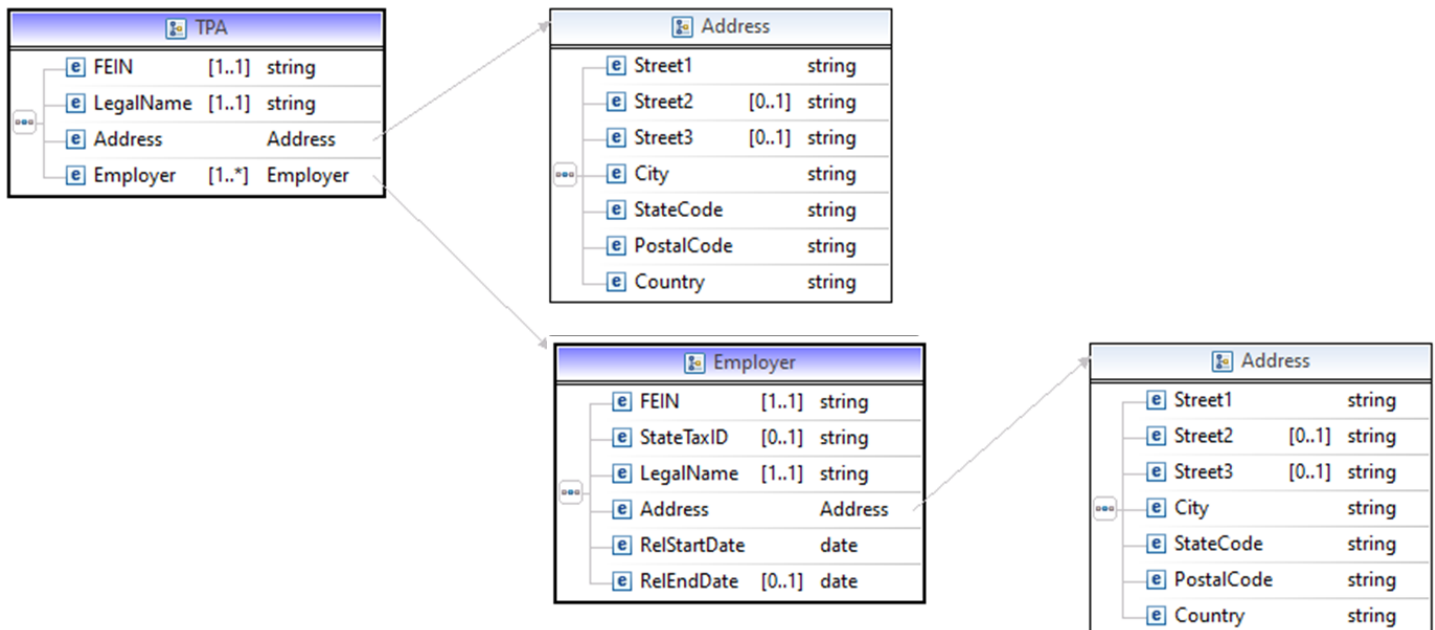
TPA

| | | |
|---|---|---|
| e FEIN | [1..1] | string |
| e LegalName | [1..1] | string |
| e Address | | Address |
| e Employer | [1..*] | Employer |

Address

| | | |
|---|---|---|
| e Street1 | | string |
| e Street2 | [0..1] | string |
| e Street3 | [0..1] | string |
| e City | | string |
| e StateCode | | string |
| e PostalCode | | string |
| e Country | | string |

Employer

| | | |
|---|---|---|
| e FEIN | [1..1] | string |
| e StateTaxID | [0..1] | string |
| e LegalName | [1..1] | string |
| e Address | | Address |
| e RelStartDate | | date |
| e RelEndDate | [0..1] | date |

Address

| | | |
|---|---|---|
| e Street1 | | string |
| e Street2 | [0..1] | string |
| e Street3 | [0..1] | string |
| e City | | string |
| e StateCode | | string |
| e PostalCode | | string |
| e Country | | string |